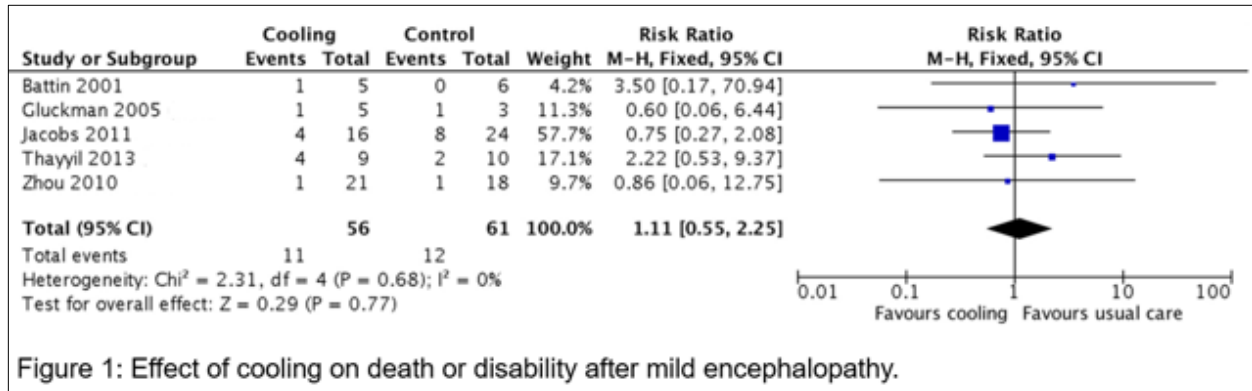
| Study or Subgroup | Cooling Events | Cooling Total | Control Events | Control Total | Weight | Risk Ratio M-H, Fixed, 95% CI |
|---|---|---|---|---|---|---|
| Battin 2001 | 1 | 5 | 0 | 6 | 4.2% | 3.50 [0.17, 70.94] |
| Gluckman 2005 | 1 | 5 | 1 | 3 | 11.3% | 0.60 [0.06, 6.44] |
| Jacobs 2011 | 4 | 16 | 8 | 24 | 57.7% | 0.75 [0.27, 2.08] |
| Thayyil 2013 | 4 | 9 | 2 | 10 | 17.1% | 2.22 [0.53, 9.37] |
| Zhou 2010 | 1 | 21 | 1 | 18 | 9.7% | 0.86 [0.06, 12.75] |
| **Total (95% CI)** | | **56** | | **61** | **100.0%** | **1.11 [0.55, 2.25]** |
| Total events | 11 | | 12 | | | |

Heterogeneity: $Chi^2 = 2.31$, df = 4 (P = 0.68); $I^2 = 0\%$
Test for overall effect: Z = 0.29 (P = 0.77)

Risk Ratio
M-H, Fixed, 95% CI

0.01 0.1 1 10 100
Favours cooling Favours usual care

Figure 1: Effect of cooling on death or disability after mild encephalopathy.